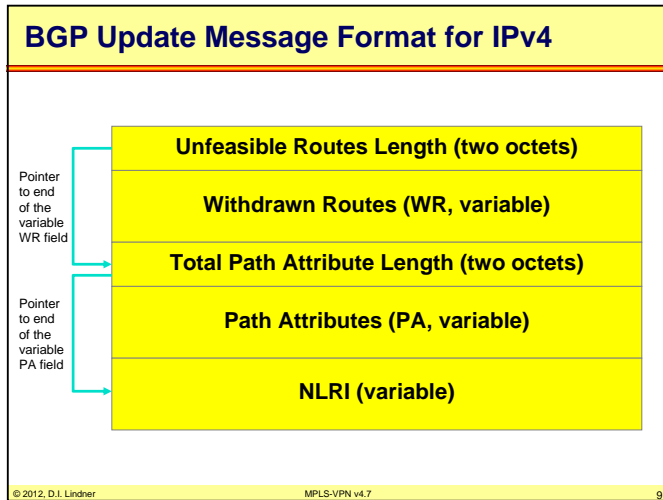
BGP Update Message Format for IPv4

Unfeasible Routes Length (two octets)

Withdrawn Routes (WR, variable)

Total Path Attribute Length (two octets)

Path Attributes (PA, variable)

NLRI (variable)

Pointer to end of the variable WR field

Pointer to end of the variable PA field

© 2012, D.I. Lindner

MPLS-VPN v4.7

9